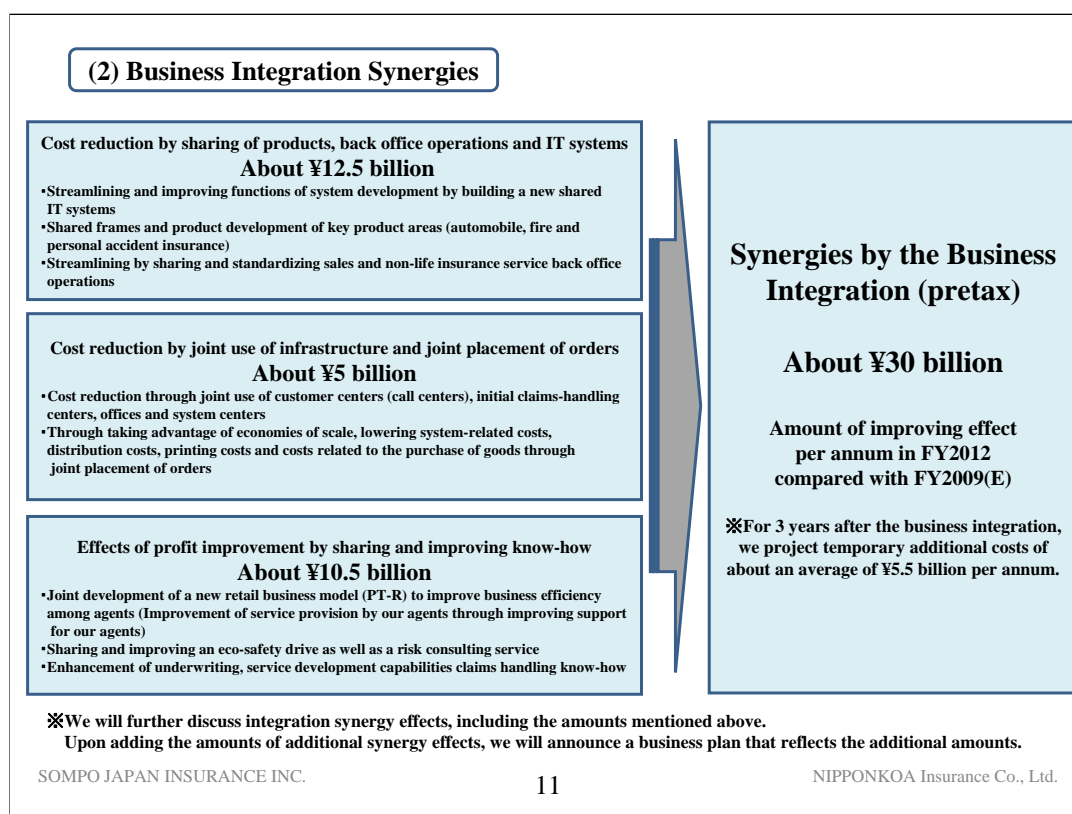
(2) Business Integration Synergies

Cost reduction by sharing of products, back office operations and IT systems
About ¥12.5 billion
•Streamlining and improving functions of system development by building a new shared IT systems
•Shared frames and product development of key product areas (automobile, fire and personal accident insurance)
•Streamlining by sharing and standardizing sales and non-life insurance service back office operations

Cost reduction by joint use of infrastructure and joint placement of orders
About ¥5 billion
•Cost reduction through joint use of customer centers (call centers), initial claims-handling centers, offices and system centers
•Through taking advantage of economies of scale, lowering system-related costs, distribution costs, printing costs and costs related to the purchase of goods through joint placement of orders

Effects of profit improvement by sharing and improving know-how
About ¥10.5 billion
•Joint development of a new retail business model (PT-R) to improve business efficiency among agents (Improvement of service provision by our agents through improving support for our agents)
•Sharing and improving an eco-safety drive as well as a risk consulting service
•Enhancement of underwriting, service development capabilities claims handling know-how

Synergies by the Business Integration (pretax)

About ¥30 billion

Amount of improving effect per annum in FY2012 compared with FY2009(E)

※For 3 years after the business integration, we project temporary additional costs of about an average of ¥5.5 billion per annum.

※We will further discuss integration synergy effects, including the amounts mentioned above.
Upon adding the amounts of additional synergy effects, we will announce a business plan that reflects the additional amounts.

SOMPO JAPAN INSURANCE INC.
11
NIPPONKOA Insurance Co., Ltd.